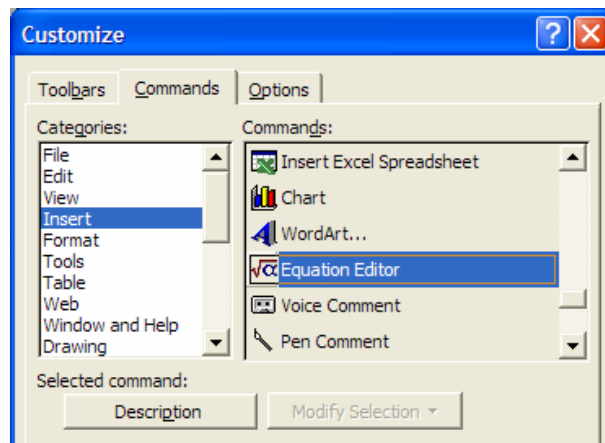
Customize

Toolbars Commands Options

Categories:

File
Edit
View
Insert
Format
Tools
Table
Web
Window and Help
Drawing

Commands:

Insert Excel Spreadsheet
Chart
WordArt...
Equation Editor
Voice Comment
Pen Comment

Selected command:

Description

Modify Selection